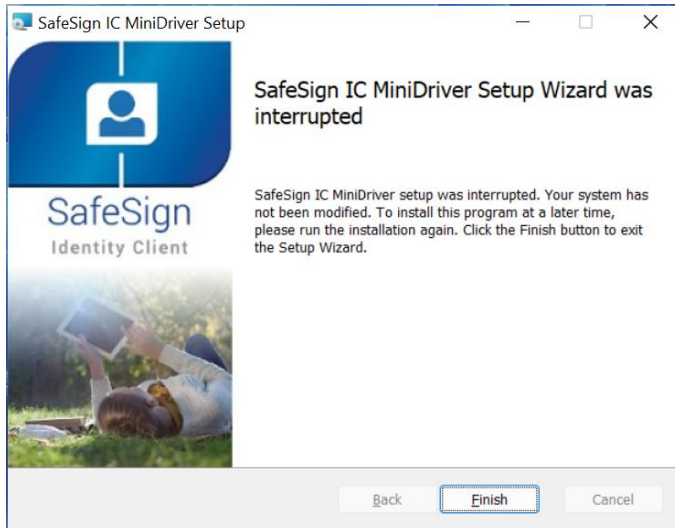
SafeSign IC MiniDriver Setup

SafeSign

Identity Client

SafeSign IC MiniDriver Setup Wizard was interrupted

SafeSign IC MiniDriver setup was interrupted. Your system has not been modified. To install this program at a later time, please run the installation again. Click the Finish button to exit the Setup Wizard.

Back

Finish

Cancel